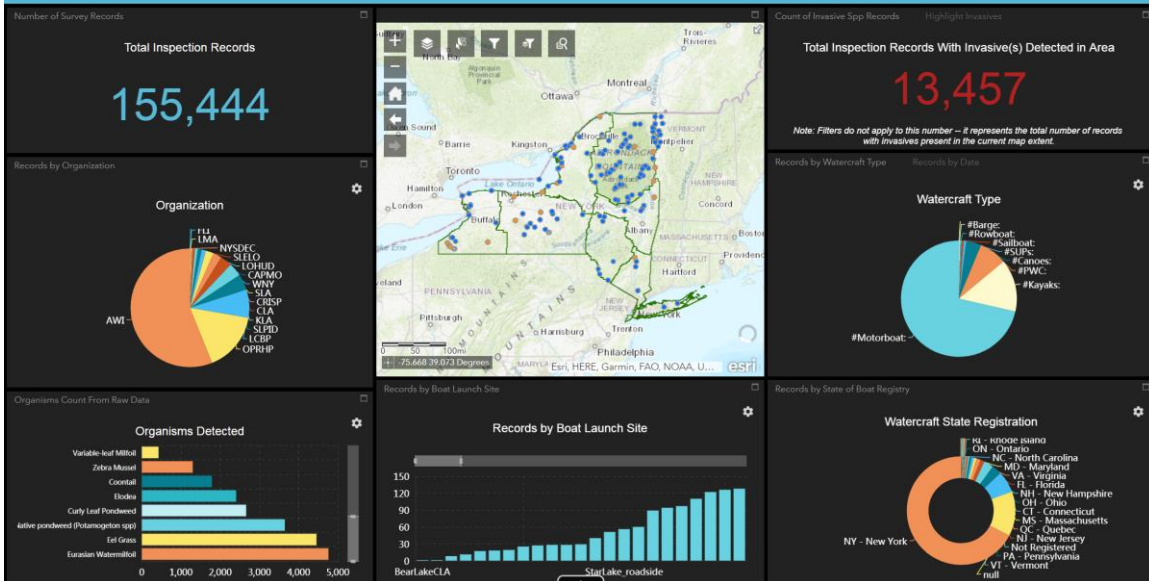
Number of Survey Records

Total Inspection Records

155,444

Records by Organization

Organization

FLI
LMA
NYSDEC
SLELO
LOHUD
CAPMO
WNY
SLA
CRISP
CLA
KLA
SLPID
LCBP
OPRHP
AWI

Organisms Count From Raw Data

Organisms Detected

Variable-leaf Milfoil
Zebra Mussel
Coontail
Elodea
Curly Leaf Pondweed
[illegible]ative pondweed (Potamogeton spp)
Eel Grass
Eurasian Watermilfoil

0 1,000 2,000 3,000 4,000 5,000

Trois-Rivieres
North Bay
Algonquin Provincial Park
Montreal
Ottawa
Sound
Barrie
Kingston
Brockville
VERMONT
Montpelier
Toronto
Hamilton
Lake Ontario
Rochester
NEW HAMPSHIRE
London
Buffalo
NEW YORK
Concord
Albany
MASSACHUSETTS
Boston
Erie
CONNECTICUT
Providence
Hartford
eland
PENNSYLVANIA
Pittsburgh
Harrisburg
NEW JERSEY
Trenton
New York
Philadelphia
MARYLAND
50 100mi
-75.668 39.073 Degrees
Esri, HERE, Garmin, FAO, NOAA, U...
esri

Records by Boat Launch Site

Records by Boat Launch Site

150
120
90
60
30
0
BearLakeCLA
StarLake_roadside

Count of Invasive Spp Records Highlight Invasives

Total Inspection Records With Invasive(s) Detected in Area

13,457

Note: Filters do not apply to this number -- it represents the total number of records with invasives present in the current map extent.

Records by Watercraft Type Records by Date

Watercraft Type

#Barge:
#Rowboat:
#Sailboat:
#SUPs:
#Canoes:
#PWC:
#Kayaks:
#Motorboat:

Records by State of Boat Registry

Watercraft State Registration

RI - Rhode Island
ON - Ontario
NC - North Carolina
MD - Maryland
VA - Virginia
FL - Florida
NH - New Hampshire
OH - Ohio
CT - Connecticut
MS - Massachusetts
QC - Quebec
NJ - New Jersey
Not Registered
PA - Pennsylvania
VT - Vermont
null
NY - New York